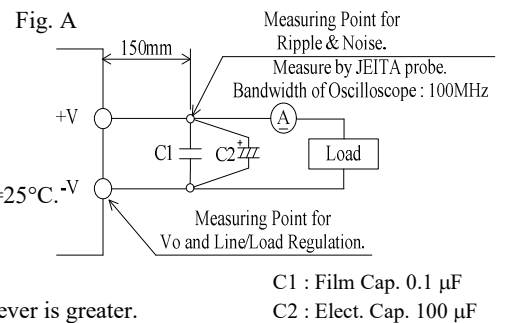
Fig. A

150mm

Measuring Point for Ripple & Noise.

Measure by JEITA probe.

Bandwidth of Oscilloscope : 100MHz

+V

A

C1

C2

Load

=25°C.

-V

Measuring Point for Vo and Line/Load Regulation.

ever is greater.

C1 : Film Cap. 0.1 μF

C2 : Elect. Cap. 100 μF